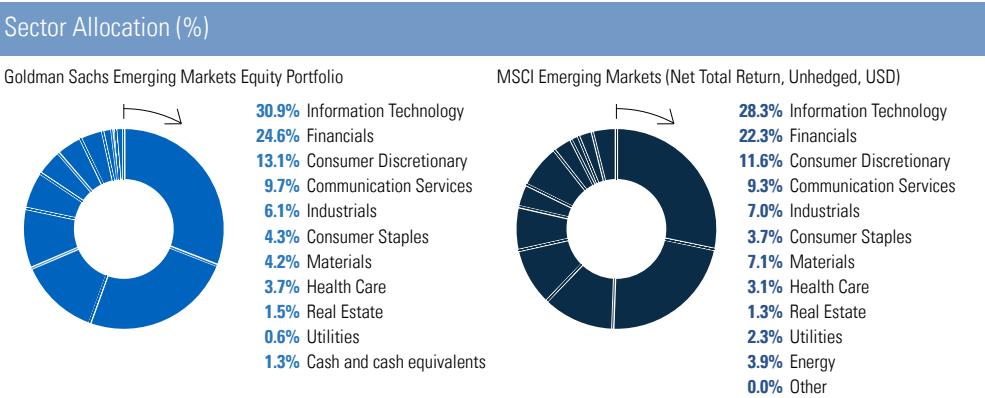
Sector Allocation (%)

Goldman Sachs Emerging Markets Equity Portfolio

30.9% Information Technology
24.6% Financials
13.1% Consumer Discretionary
9.7% Communication Services
6.1% Industrials
4.3% Consumer Staples
4.2% Materials
3.7% Health Care
1.5% Real Estate
0.6% Utilities
1.3% Cash and cash equivalents

MSCI Emerging Markets (Net Total Return, Unhedged, USD)

28.3% Information Technology
22.3% Financials
11.6% Consumer Discretionary
9.3% Communication Services
7.0% Industrials
3.7% Consumer Staples
7.1% Materials
3.1% Health Care
1.3% Real Estate
2.3% Utilities
3.9% Energy
0.0% Other